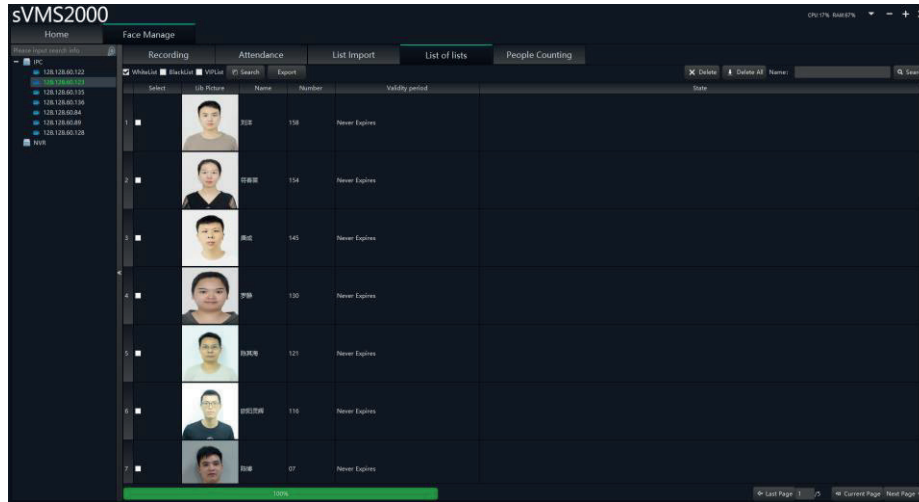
sVMS2000

CPU:17% RAM:67%

Home

Face Manage

Please input search info

IPC

128.128.60.122

128.128.60.123

128.128.60.135

128.128.60.136

128.128.60.84

128.128.60.89

128.128.60.128

NVR

Recording

Attendance

List import

List of lists

People Counting

WhiteList BlackList VIPList Search Export

Delete Delete All Name: Search

| | Select | Lib Picture | Name | Number | Validity period | State |
|---|---|---|---|---|---|---|
| 1 | | | 刘洋 | 158 | Never Expires | |
| 2 | | | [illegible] | 154 | Never Expires | |
| 3 | | | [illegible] | 145 | Never Expires | |
| 4 | | | 罗静 | 130 | Never Expires | |
| 5 | | | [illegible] | 121 | Never Expires | |
| 6 | | | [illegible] | 116 | Never Expires | |
| 7 | | | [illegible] | 07 | Never Expires | |

100%

Last Page 1 /5 Current Page Next Page